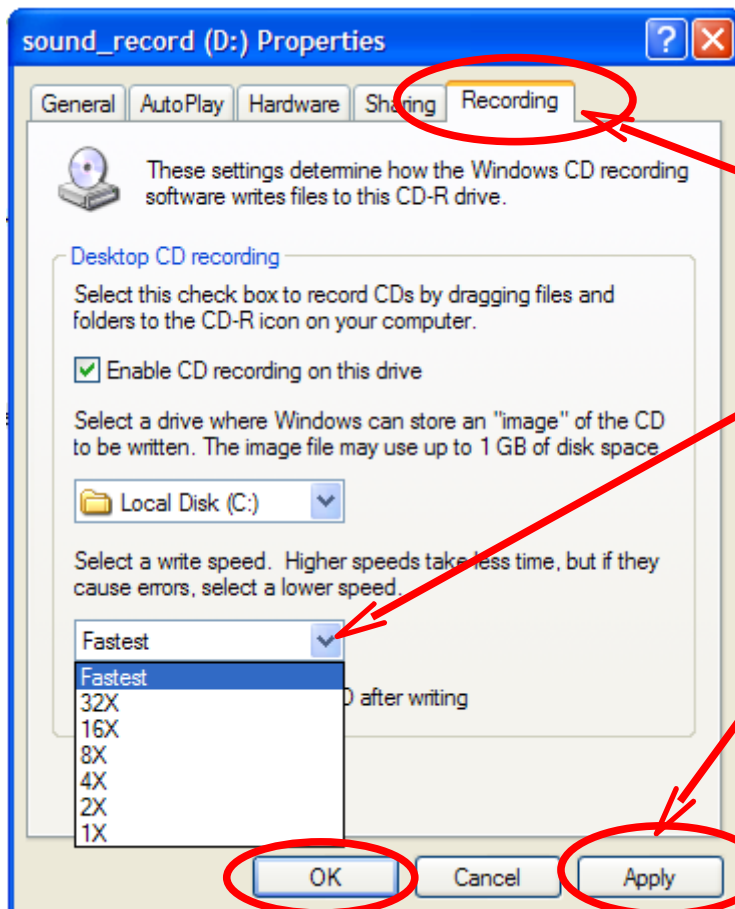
sound_record (D:) Properties

General | AutoPlay | Hardware | Sharing | Recording

These settings determine how the Windows CD recording software writes files to this CD-R drive.

Desktop CD recording

Select this check box to record CDs by dragging files and folders to the CD-R icon on your computer.

Enable CD recording on this drive

Select a drive where Windows can store an "image" of the CD to be written. The image file may use up to 1 GB of disk space

Local Disk (C:)

Select a write speed. Higher speeds take less time, but if they cause errors, select a lower speed.

Fastest

Fastest
32X
16X
8X
4X
2X
1X

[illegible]) after writing

OK | Cancel | Apply